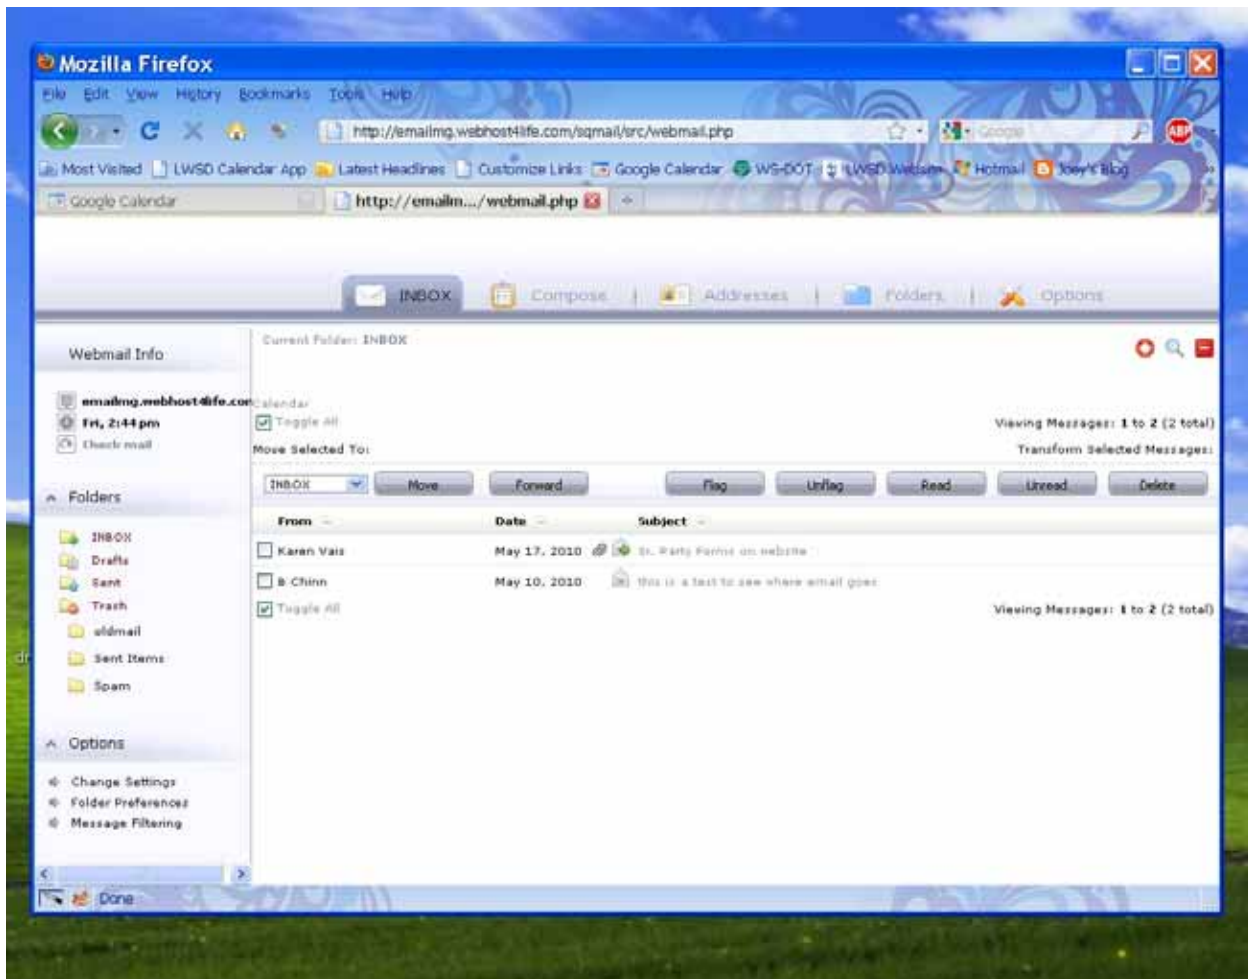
Mozilla Firefox

File Edit View History Bookmarks Tools Help

http://emailmg.webhost4life.com/sqmail/src/webmail.php

Google

Most Visited LWSD Calendar App Latest Headlines Customize Links Google Calendar WS-DOT LWSD Website Hotmail Joey's Blog

Google Calendar

http://emailm.../webmail.php

INBOX Compose | Addresses | Folders | Options

Webmail Info

emailmg.webhost4life.com
Fri, 2:44 pm
Check mail

Folders

INBOX
Drafts
Sent
Trash
oldmail
Sent Items
Spam

Options

Change Settings
Folder Preferences
Message Filtering

Current Folder: INBOX

Calendar

Toggle All

Viewing Messages: 1 to 2 (2 total)

Move Selected To:

Transform Selected Messages:

INBOX Move Forward Flag Unflag Read Unread Delete

| From | Date | Subject |
|---|---|---|
| Karen Vais | May 17, 2010 | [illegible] |
| B Chinn | May 10, 2010 | this is a test to see where email goes |

Toggle All

Viewing Messages: 1 to 2 (2 total)

Done